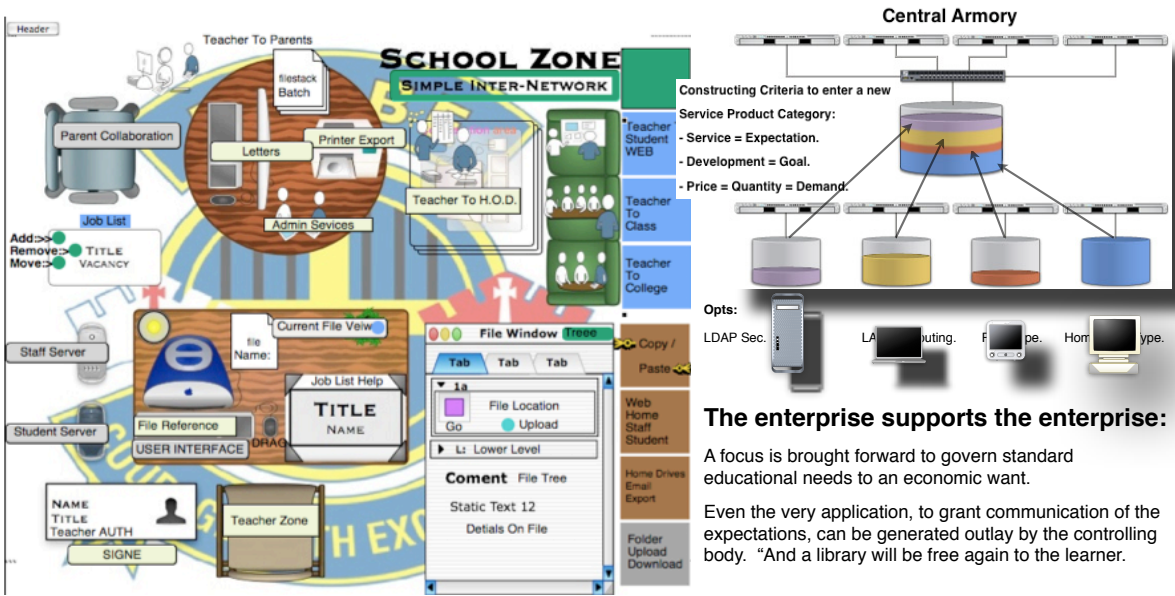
Header

Teacher To Parents

filestack Batch

SCHOOL ZONE

SIMPLE INTER-NETWORK

Parent Collaboration

Letters

Printer Export

Admin Services

Teacher To H.O.D.

Teacher Student WEB

Teacher To Class

Teacher To College

Job List

Add:>>
Remove:>
Move:>

TITLE
VACANCY

Staff Server

Student Server

file Name:

Current File Veiw

Job List Help

TITLE
NAME

File Reference

USER INTERFACE

DRAG

NAME
TITLE
Teacher AUTH

SIGNE

Teacher Zone

File Window Treee

Tab Tab Tab

1a

File Location

Go Upload

L: Lower Level

Coment File Tree

Static Text 12

Detials On File

Copy / Paste

Web Home Staff Student

Home Drives Email Export

Folder Upload Download

Central Armory

Constructing Criteria to enter a new Service Product Category:

- Service = Expectation.

- Development = Goal.

- Price = Quantity = Demand.

Opts:

LDAP Sec. LA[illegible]puting. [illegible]pe. Hom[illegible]ype.

The enterprise supports the enterprise:

A focus is brought forward to govern standard educational needs to an economic want.

Even the very application, to grant communication of the expectations, can be generated outlay by the controlling body. “And a library will be free again to the learner.